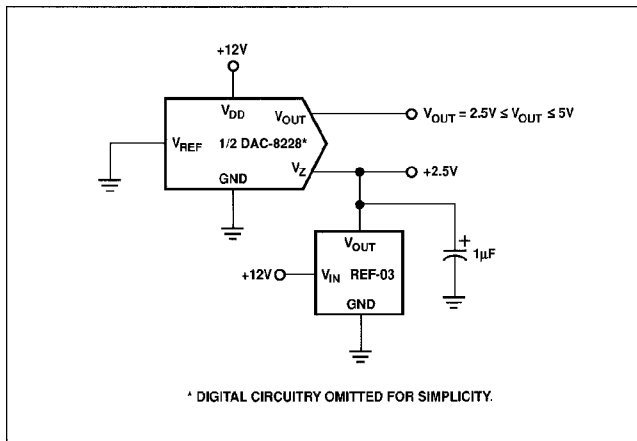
+12V

$V_{DD}$

$V_{OUT}$

$V_{OUT} = 2.5V \le V_{OUT} \le 5V$

$V_{REF}$

1/2 DAC-8228*

GND

$V_Z$

+2.5V

$V_{OUT}$

+

1µF

+12V

$V_{IN}$

REF-03

GND

* DIGITAL CIRCUITRY OMITTED FOR SIMPLICITY.